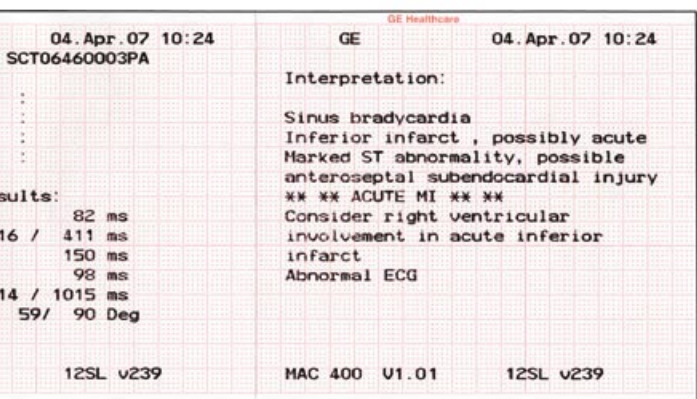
GE Healthcare

04. Apr.07 10:24
SCT06460003PA

:
:
:
:

sults:
82 ms
16 / 411 ms
150 ms
98 ms
14 / 1015 ms
59/ 90 Deg

12SL v239

GE

04. Apr.07 10:24

Interpretation:

Sinus bradycardia
Inferior infarct , possibly acute
Marked ST abnormality, possible anteroseptal subendocardial injury
** ** ACUTE MI ** **
Consider right ventricular involvement in acute inferior infarct
Abnormal ECG

MAC 400 V1.01

12SL v239